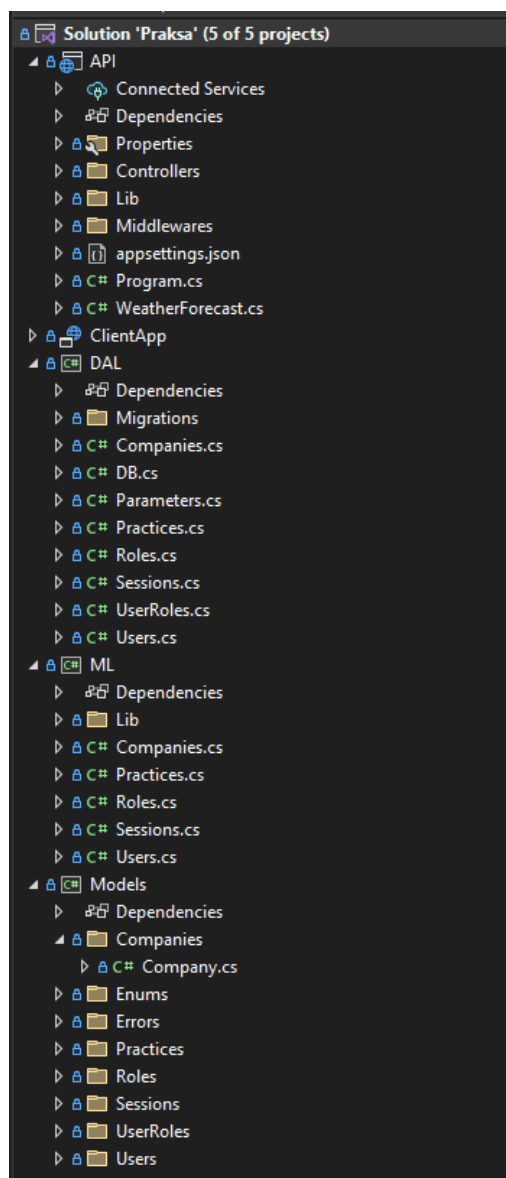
Solution 'Praksa' (5 of 5 projects)
API
Connected Services
Dependencies
Properties
Controllers
Lib
Middlewares
appsettings.json
C# Program.cs
C# WeatherForecast.cs
ClientApp
C# DAL
Dependencies
Migrations
C# Companies.cs
C# DB.cs
C# Parameters.cs
C# Practices.cs
C# Roles.cs
C# Sessions.cs
C# UserRoles.cs
C# Users.cs
C# ML
Dependencies
Lib
C# Companies.cs
C# Practices.cs
C# Roles.cs
C# Sessions.cs
C# Users.cs
C# Models
Dependencies
Companies
C# Company.cs
Enums
Errors
Practices
Roles
Sessions
UserRoles
Users